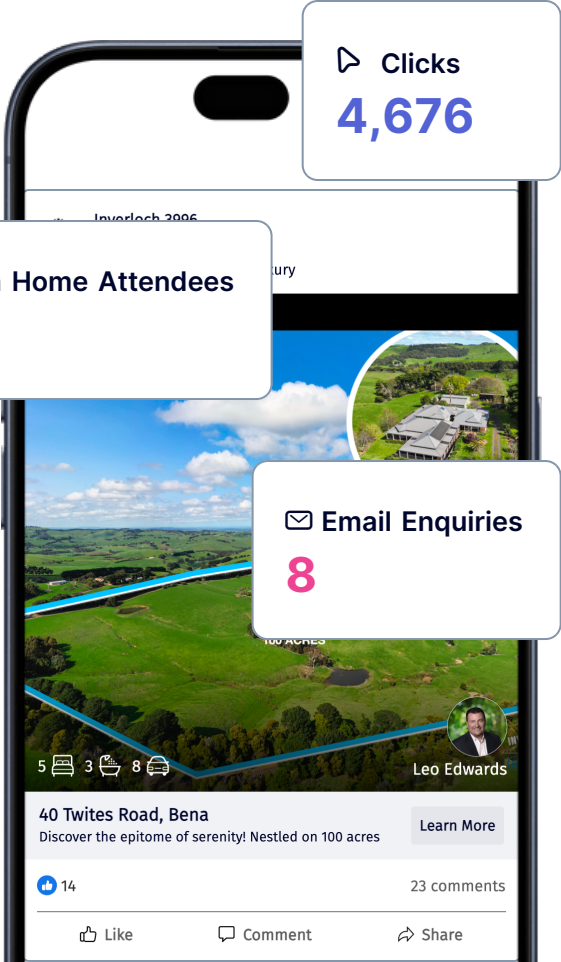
Clicks
4,676

Inverloch 3996

Home Attendees

ury

Email Enquiries
8

100 ACRES

5 3 8

Leo Edwards

40 Twites Road, Bena
Discover the epitome of serenity! Nestled on 100 acres

Learn More

14

23 comments

Like

Comment

Share